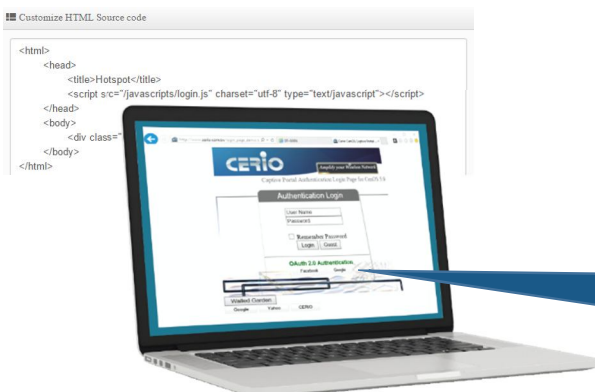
Customize HTML Source code

<html>
<head>
<title>Hotspot</title>
<script src="/javascripts/login.js" charset="utf-8" type="text/javascript"></script>
</head>
<body>
<div class="
</body>
</html>

CERIO
Amplify your Wireless Network
Captive Portal Authentication Login Page for OAUTH 2.0

Authentication Login
User Name
Password
Remember Password
Login
Guest
OAuth 2.0 Authentication
Facebook
Google

Walled Garden
Google
Yahoo
CERIO